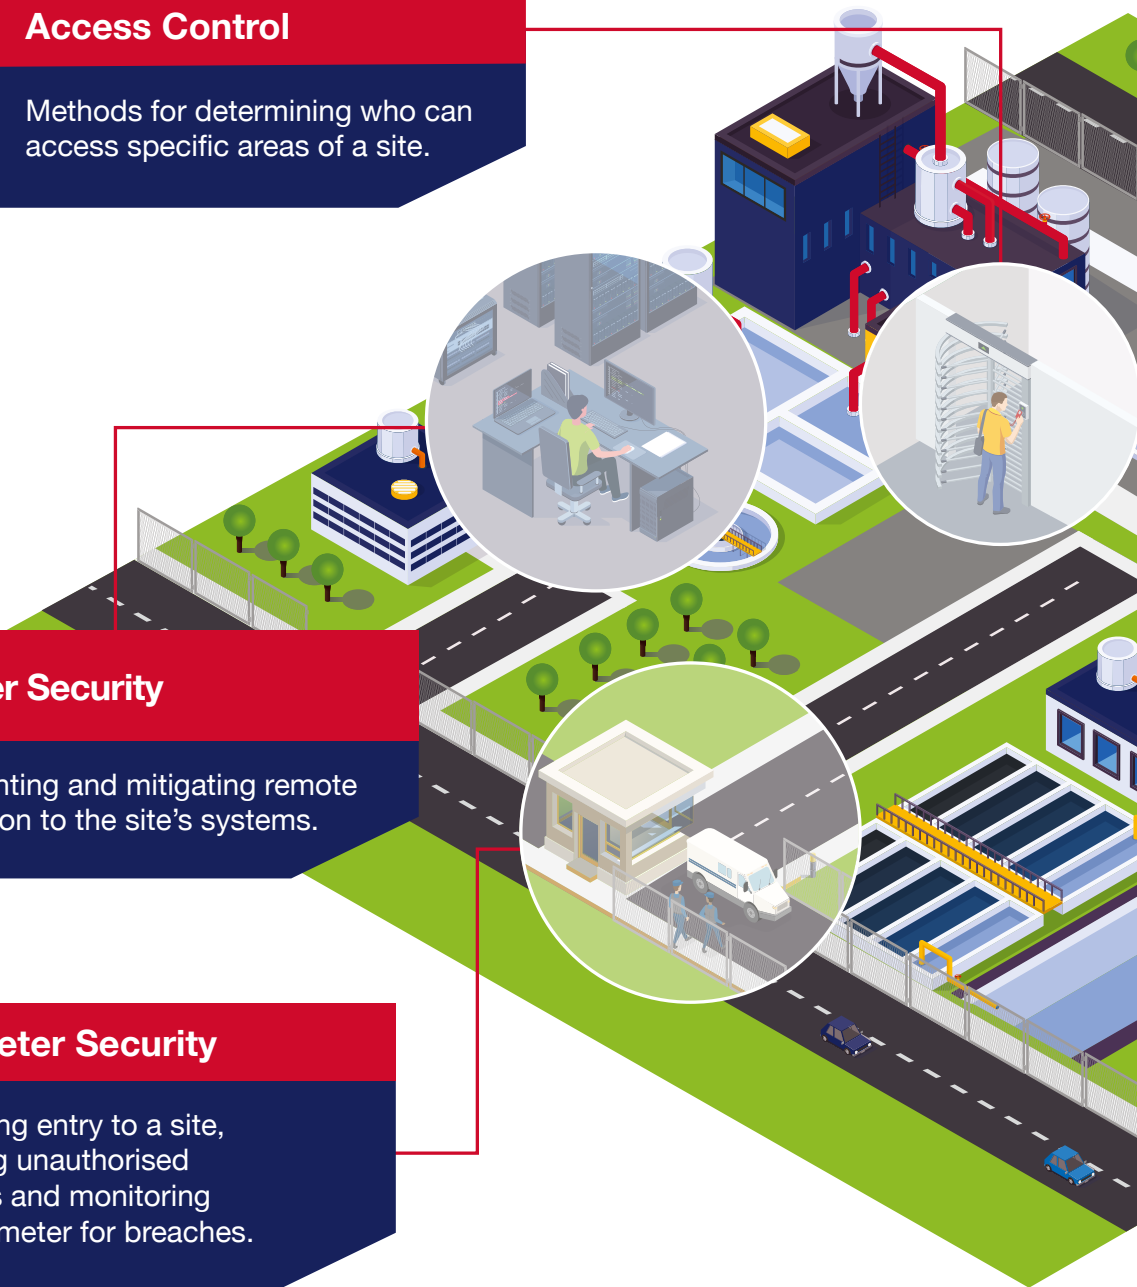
Access Control

Methods for determining who can access specific areas of a site.

er Security

nting and mitigating remote on to the site's systems.

eter Security

ng entry to a site, g unauthorised s and monitoring meter for breaches.